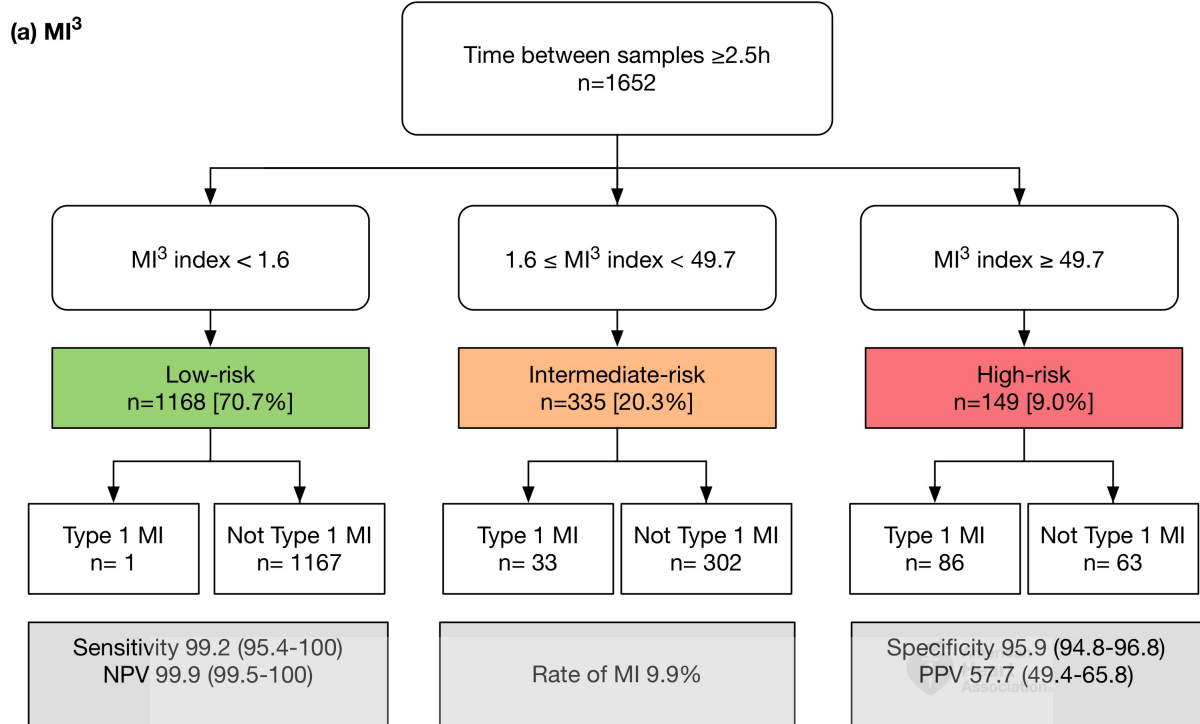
(a) MI$^3$

Time between samples ≥2.5h
n=1652

MI$^3$ index < 1.6

1.6 ≤ MI$^3$ index < 49.7

MI$^3$ index ≥ 49.7

Low-risk
n=1168 [70.7%]

Intermediate-risk
n=335 [20.3%]

High-risk
n=149 [9.0%]

Type 1 MI
n= 1

Not Type 1 MI
n= 1167

Type 1 MI
n= 33

Not Type 1 MI
n= 302

Type 1 MI
n= 86

Not Type 1 MI
n= 63

Sensitivity 99.2 (95.4-100)
NPV 99.9 (99.5-100)

Rate of MI 9.9%

Specificity 95.9 (94.8-96.8)
PPV 57.7 (49.4-65.8)

Association